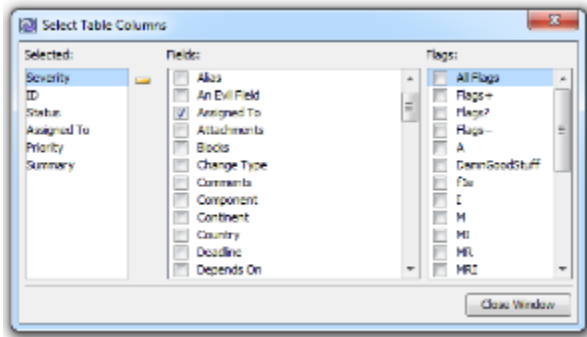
Select Table Columns

Selected:
Severity
ID
Status
Assigned To
Priority
Summary

Fields:
Alias
An Evil Field
Assigned To
Attachments
Blocks
Change Type
Comments
Component
Continent
Country
Deadline
Depends On

Flags:
All Flags
Flags+
Flags?
Flags-
A
DamnGoodStuff
f3x
I
M
MI
MR
MRI

Close Window